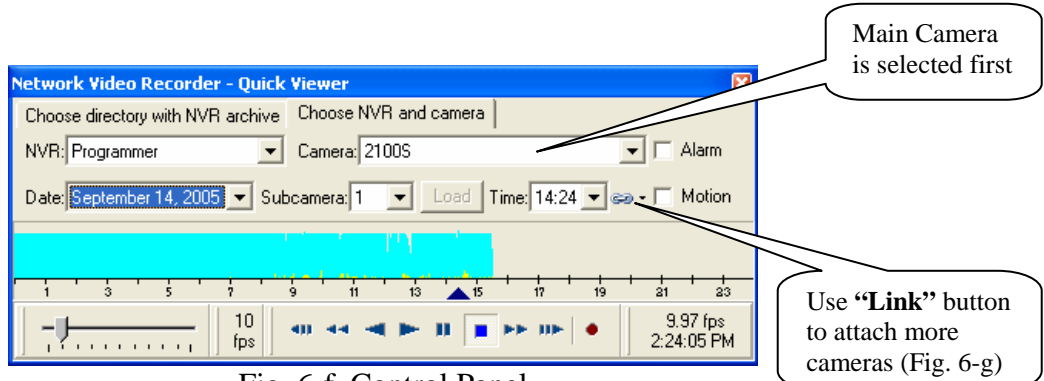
Main Camera is selected first

Network Video Recorder - Quick Viewer

Choose directory with NVR archive

Choose NVR and camera

NVR: Programmer

Camera: 2100S

Alarm

Date: September 14, 2005

Subcamera: 1

Load

Time: 14:24

Motion

1 3 5 7 9 11 13 15 17 19 21 23

10 fps

9.97 fps 2:24:05 PM

Use **"Link"** button to attach more cameras (Fig. 6-g)

Fig. 6-f. Control Panel